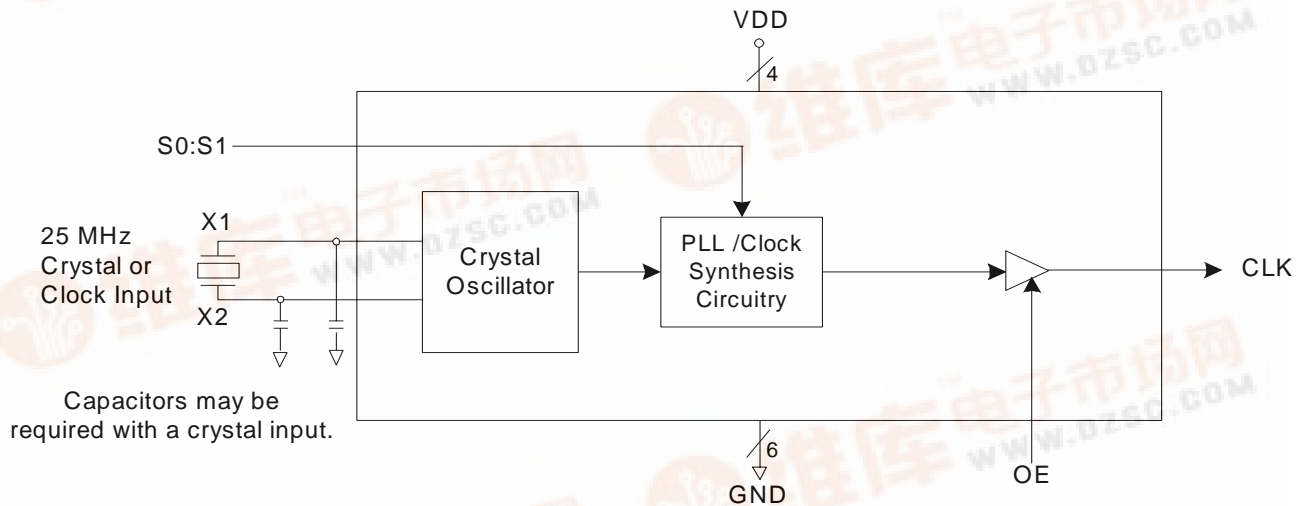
VDD

4

S0:S1

25 MHz Crystal or Clock Input

X1

X2

Crystal Oscillator

PLL /Clock Synthesis Circuitry

CLK

Capacitors may be required with a crystal input.

6

GND

OE

维库电子市场网 www.dzsc.com